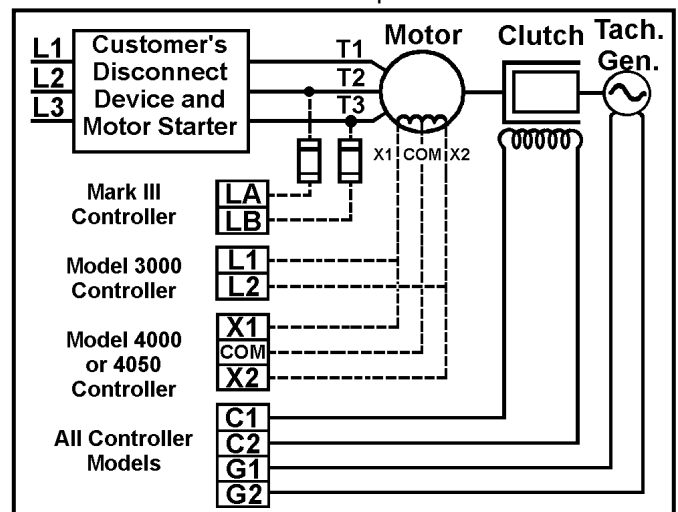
L1
L2
L3
Customer's Disconnect Device and Motor Starter
T1
T2
T3
Motor
X1
COM
X2
Clutch
Tach. Gen.
Mark III Controller
LA
LB
Model 3000 Controller
L1
L2
Model 4000 or 4050 Controller
X1
COM
X2
All Controller Models
C1
C2
G1
G2